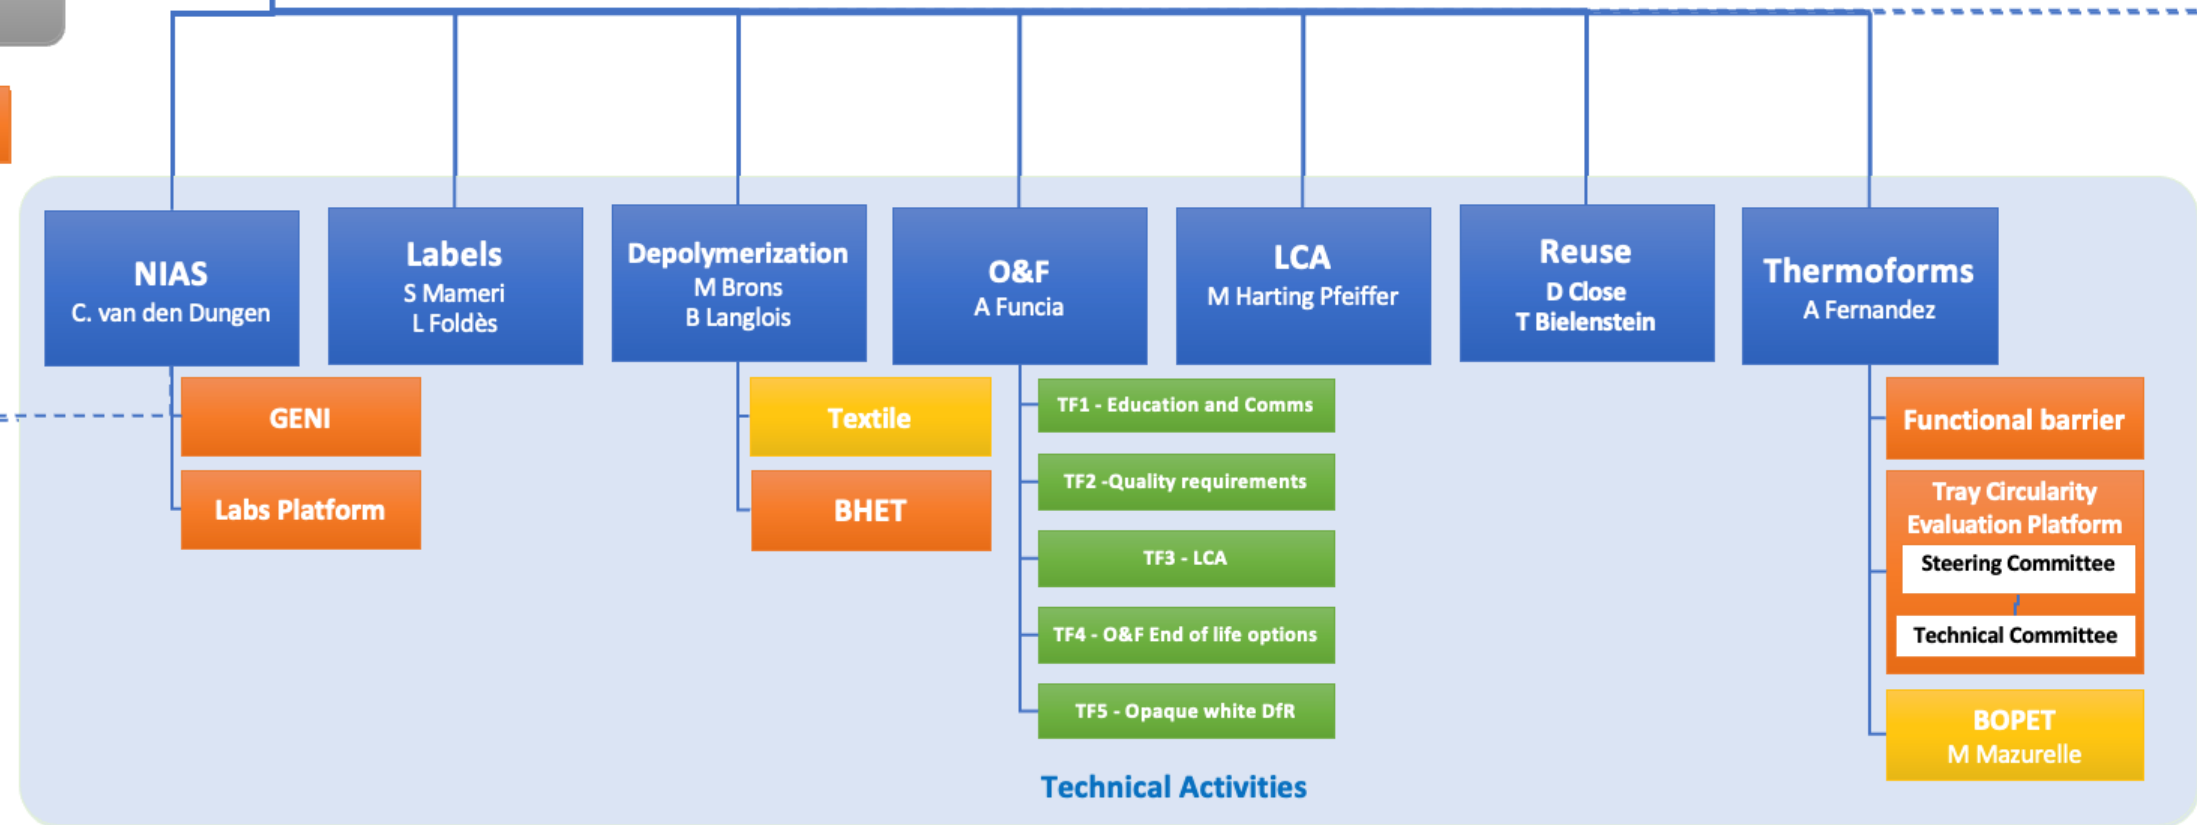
NIAS
C. van den Dungen

Labels
S Mameri
L Foldès

Depolymerization
M Brons
B Langlois

O&F
A Funcia

LCA
M Harting Pfeiffer

Reuse
D Close
T Bielenstein

Thermoforms
A Fernandez

GENI

Labs Platform

Textile

BHET

TF1 - Education and Comms

TF2 -Quality requirements

TF3 - LCA

TF4 - O&F End of life options

TF5 - Opaque white DfR

Functional barrier

Tray Circularity Evaluation Platform

Steering Committee

Technical Committee

BOPET
M Mazurelle

Technical Activities